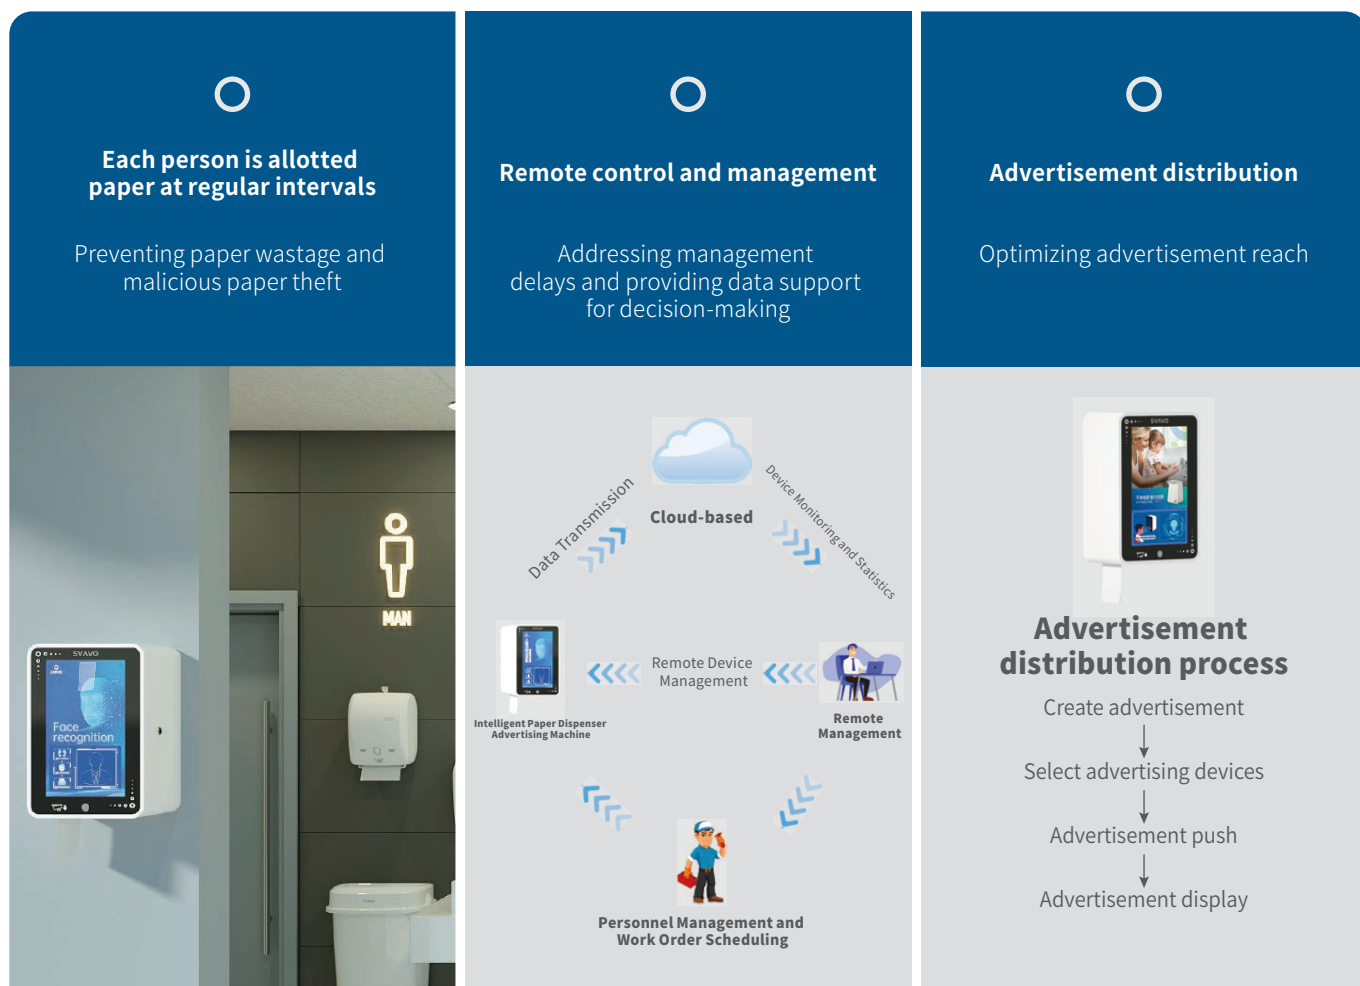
Each person is allotted paper at regular intervals

Preventing paper wastage and malicious paper theft

Remote control and management

Addressing management delays and providing data support for decision-making

Advertisement distribution

Optimizing advertisement reach

SVAVO

Face recognition

MAN

Data Transmission

Cloud-based

Device Monitoring and Statistics

Remote Device Management

Intelligent Paper Dispenser Advertising Machine

Remote Management

Personnel Management and Work Order Scheduling

SVAVO

Advertisement distribution process

Create advertisement

Select advertising devices

Advertisement push

Advertisement display